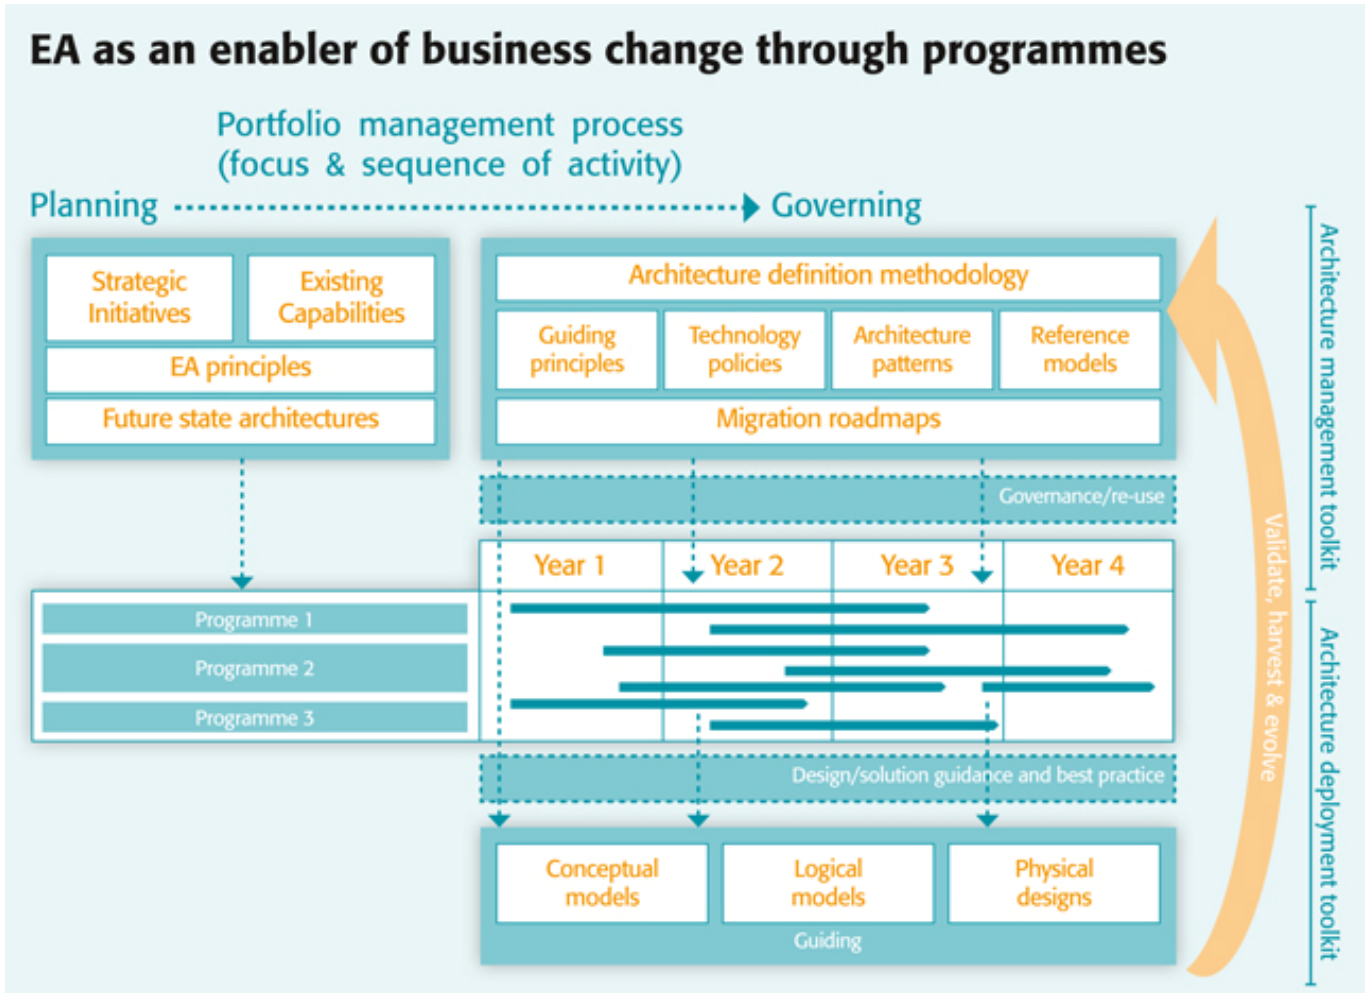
EA as an enabler of business change through programmes

Portfolio management process (focus & sequence of activity)

Planning

Governing

Strategic Initiatives

Existing Capabilities

EA principles

Future state architectures

Architecture definition methodology

Guiding principles

Technology policies

Architecture patterns

Reference models

Migration roadmaps

Governance/re-use

| | Year 1 | Year 2 | Year 3 | Year 4 |
|---|---|---|---|---|
| Programme 1 | | | | |
| Programme 2 | | | | |
| Programme 3 | | | | |

Design/solution guidance and best practice

Conceptual models

Logical models

Physical designs

Guiding

Validate, harvest & evolve

Architecture management toolkit

Architecture deployment toolkit